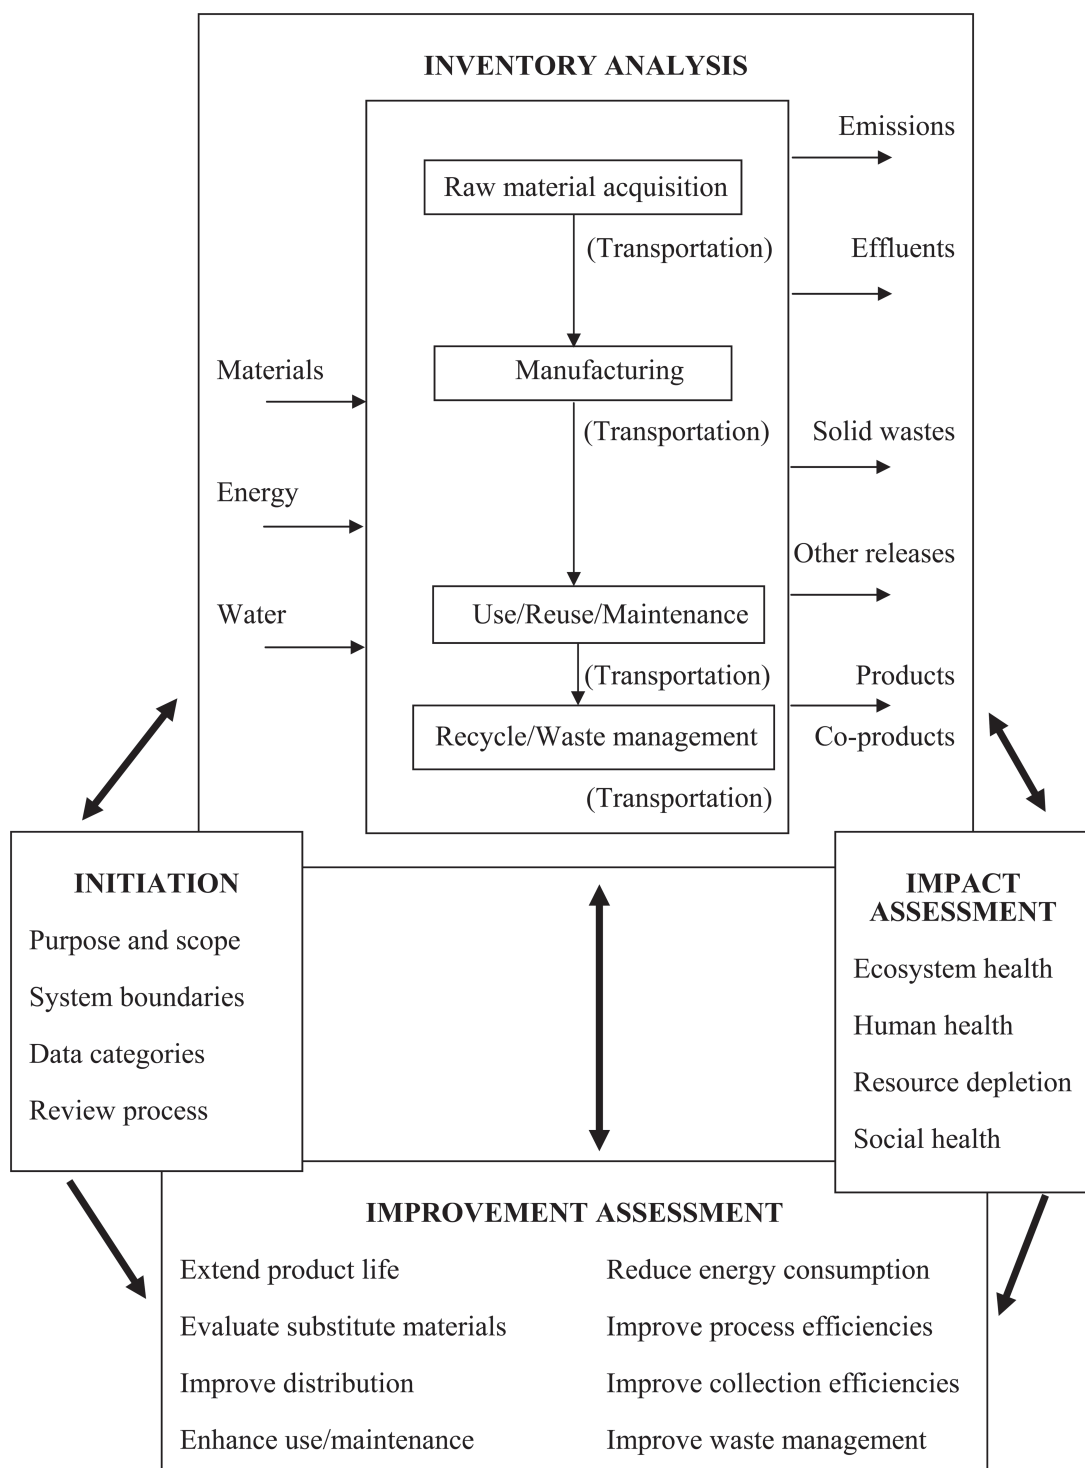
INVENTORY ANALYSIS

Raw material acquisition

(Transportation)

Manufacturing

(Transportation)

Use/Reuse/Maintenance

(Transportation)

Recycle/Waste management

(Transportation)

Materials

Energy

Water

Emissions

Effluents

Solid wastes

Other releases

Products

Co-products

INITIATION

Purpose and scope

System boundaries

Data categories

Review process

IMPACT ASSESSMENT

Ecosystem health

Human health

Resource depletion

Social health

IMPROVEMENT ASSESSMENT

Extend product life

Evaluate substitute materials

Improve distribution

Enhance use/maintenance

Reduce energy consumption

Improve process efficiencies

Improve collection efficiencies

Improve waste management